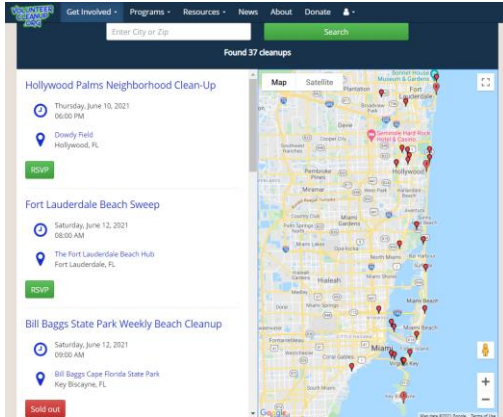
VOLUNTEER CLEANUP .ORG

Get Involved Programs Resources News About Donate

Enter City or Zip

Search

Found 37 cleanups

Hollywood Palms Neighborhood Clean-Up

Thursday, June 10, 2021
06:00 PM

Dowdy Field
Hollywood, FL

RSVP

Fort Lauderdale Beach Sweep

Saturday, June 12, 2021
08:00 AM

The Fort Lauderdale Beach Hub
Fort Lauderdale, FL

RSVP

Bill Baggs State Park Weekly Beach Cleanup

Saturday, June 12, 2021
09:00 AM

Bill Baggs Cape Florida State Park
Key Biscayne, FL

Sold out

Map Satellite

Plantation
Fort Lauderdale
Seminole Hard Rock Hotel & Casino
Davie
Hollywood
Pembroke Pines
Miramar
Miami Gardens
Hialeah
North Miami
Miami Beach
Miami
Key Biscayne

Google
Map data ©2021 Google Terms of Use